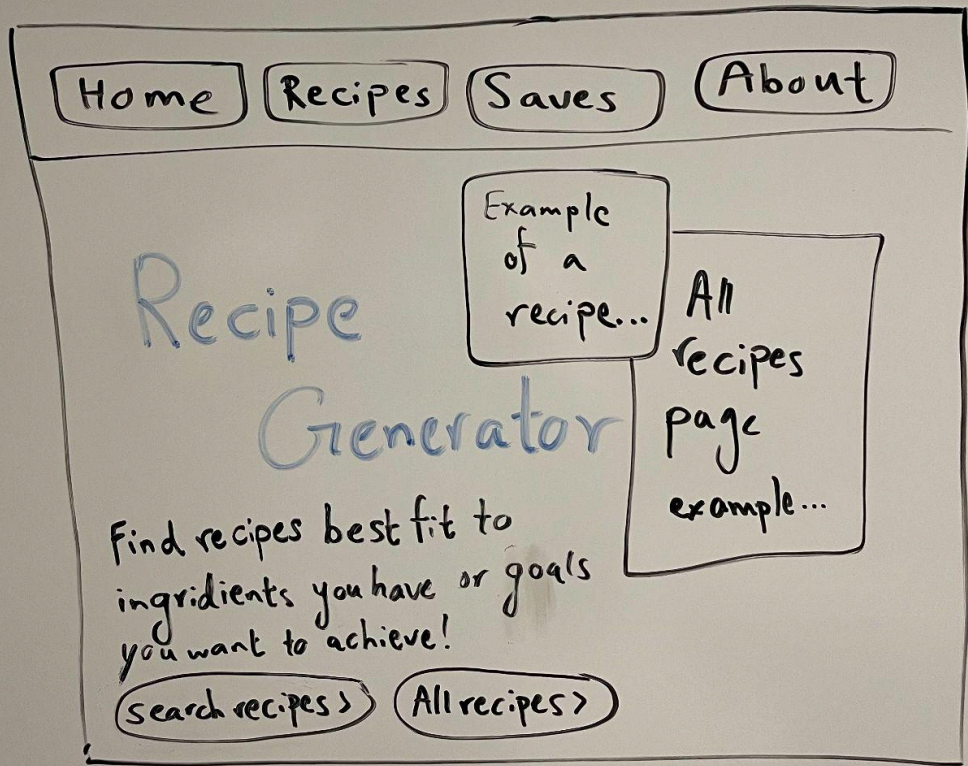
Home Recipes Saves About

Example of a recipe...

All recipes page example...

Recipe Generator

Find recipes best fit to ingridients you have or goals you want to achieve!

search recipes > All recipes >